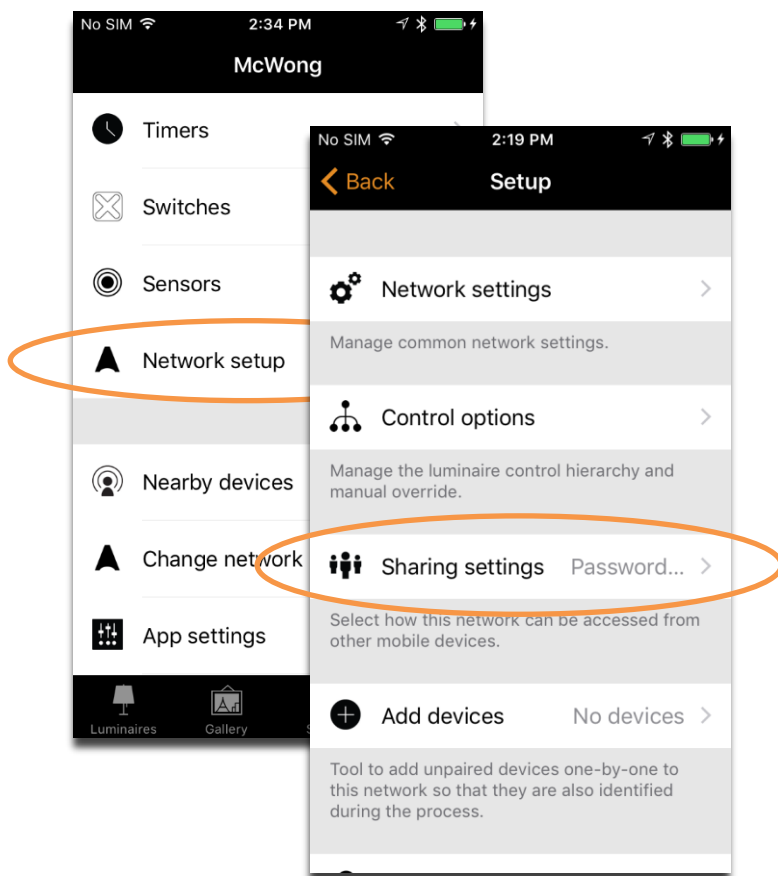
No SIM 2:34 PM

McWong

Timers

Switches

Sensors

Network setup

Nearby devices

Change network

App settings

Luminaires Gallery

No SIM 2:19 PM

Back Setup

Network settings

Manage common network settings.

Control options

Manage the luminaire control hierarchy and manual override.

Sharing settings Password...

Select how this network can be accessed from other mobile devices.

Add devices No devices

Tool to add unpaired devices one-by-one to this network so that they are also identified during the process.